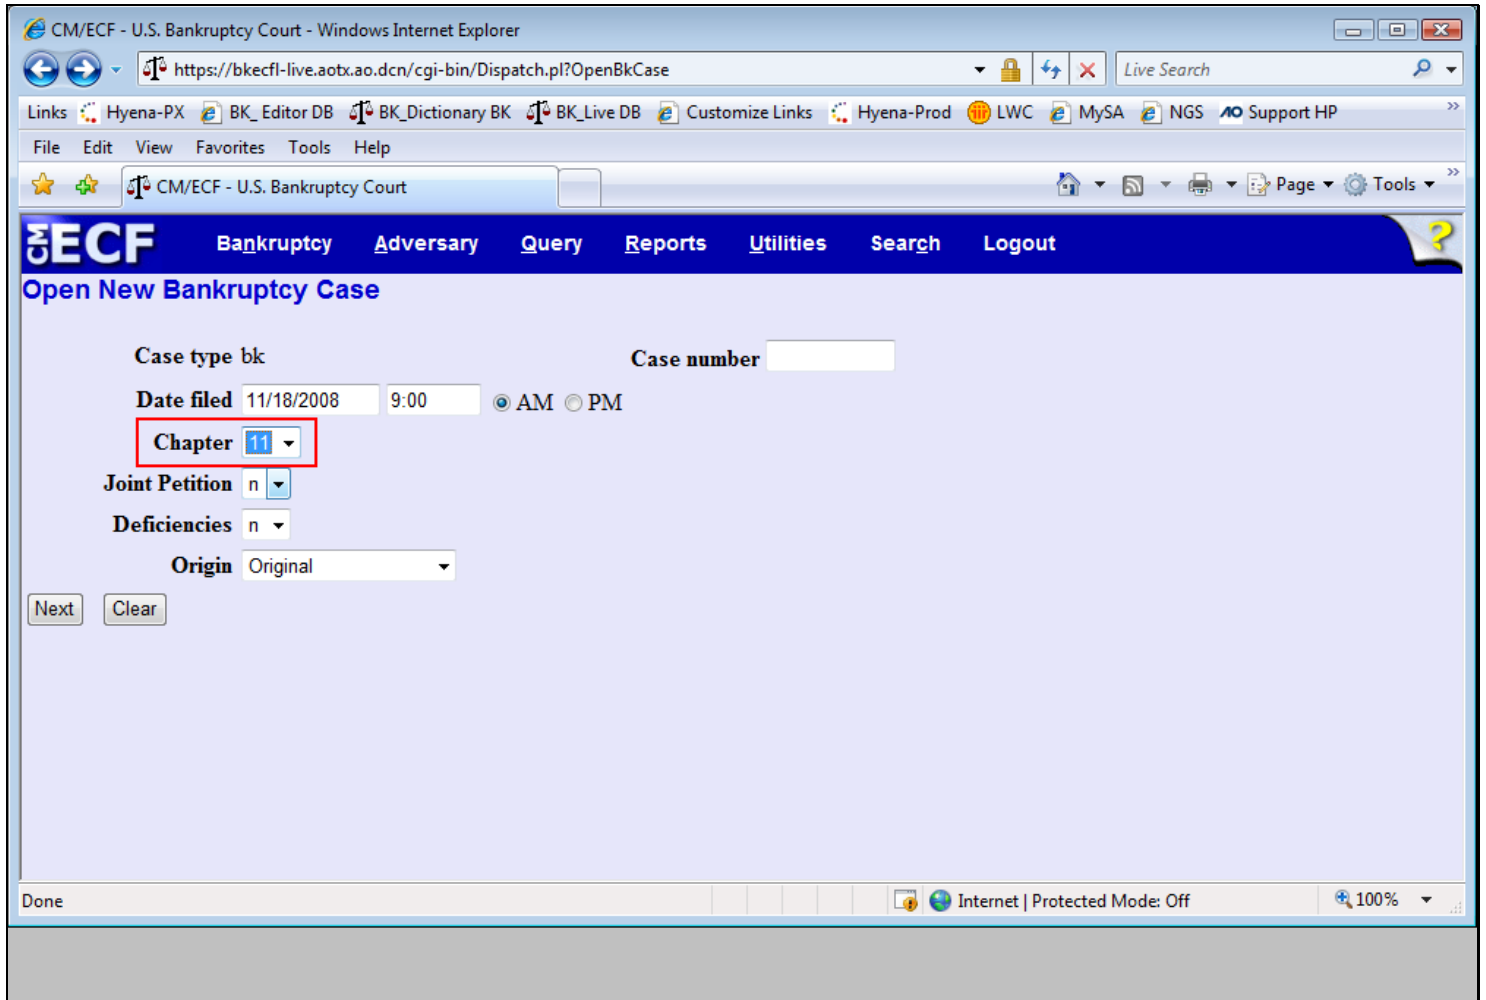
CM/ECF - U.S. Bankruptcy Court - Windows Internet Explorer

https://bkecfl-live.aotx.ao.dcn/cgi-bin/Dispatch.pl?OpenBkCase

Live Search

Links Hyena-PX BK_Editor DB BK_Dictionary BK BK_Live DB Customize Links Hyena-Prod LWC MySA NGS Support HP

File Edit View Favorites Tools Help

CM/ECF - U.S. Bankruptcy Court

Page Tools

CM ECF Bankruptcy Adversary Query Reports Utilities Search Logout

?

Open New Bankruptcy Case

Case type bk

Case number

Date filed 11/18/2008 9:00 AM PM

Chapter 11

Joint Petition n

Deficiencies n

Origin Original

Next Clear

Done

Internet | Protected Mode: Off

100%